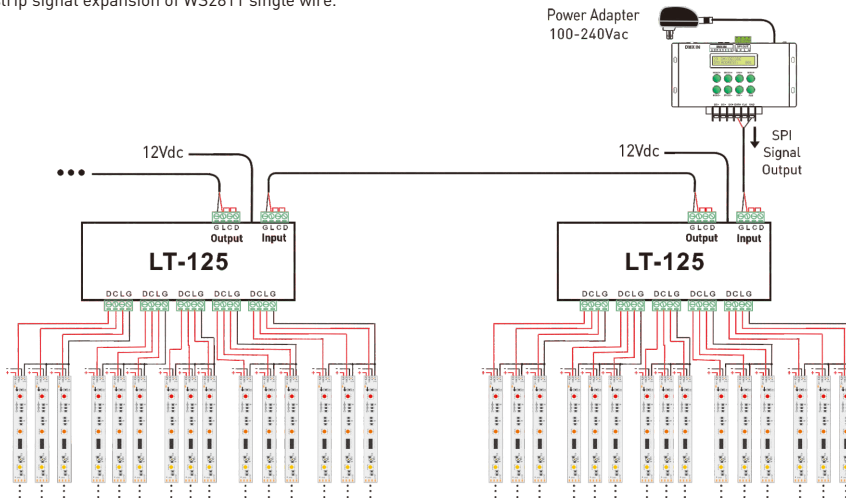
trip signal expansion of WS2811 single wire.

Power Adapter
100-240Vac

SPI
Signal
Output

12Vdc

12Vdc

G L C D
Output

G L C D
Input

G L C D
Output

G L C D
Input

LT-125

LT-125

D C L G D C L G D C L G D C L G D C L G

D C L G D C L G D C L G D C L G D C L G